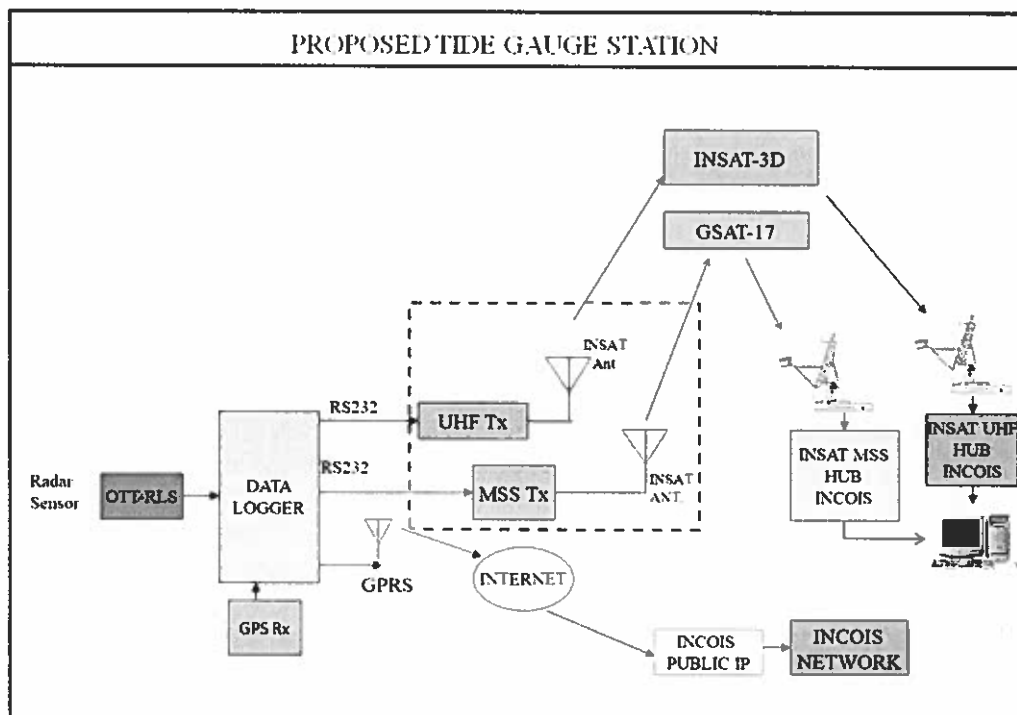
PROPOSED TIDE GAUGE STATION

INSAT-3D

GSAT-17

INSAT Ant

RS232

UHF Tx

RS232

Radar Sensor

OTT-RLS

DATA LOGGER

MSS Tx

INSAT ANT

INSAT MSS HUB INCOIS

INSAT UHF HUB INCOIS

GPRS

INTERNET

GPS Rx

INCOIS PUBLIC IP

INCOIS NETWORK